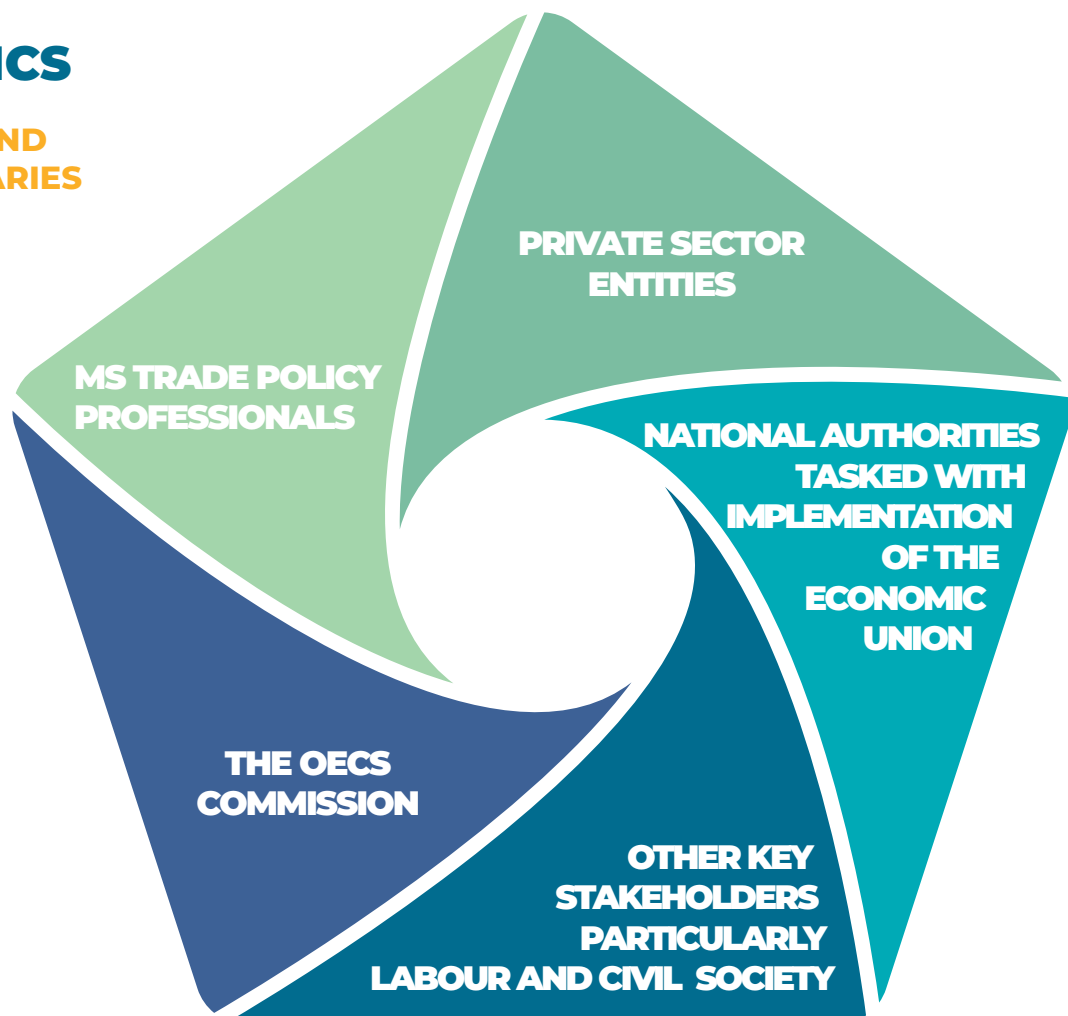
ICS

ND
ARIES

PRIVATE SECTOR ENTITIES

MS TRADE POLICY PROFESSIONALS

NATIONAL AUTHORITIES TASKED WITH IMPLEMENTATION OF THE ECONOMIC UNION

THE OECS COMMISSION

OTHER KEY STAKEHOLDERS PARTICULARLY LABOUR AND CIVIL SOCIETY